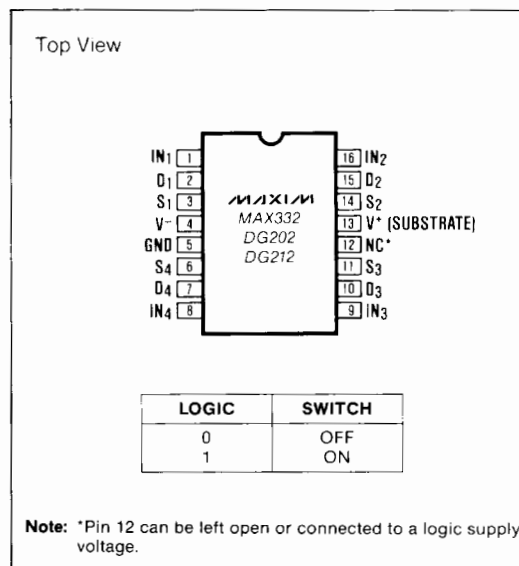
Top View

IN$_1$ 1
D$_1$ 2
S$_1$ 3
V$^-$ 4
GND 5
S$_4$ 6
D$_4$ 7
IN$_4$ 8

MAXIM
MAX332
DG202
DG212

16 IN$_2$
15 D$_2$
14 S$_2$
13 V$^+$ (SUBSTRATE)
12 NC*
11 S$_3$
10 D$_3$
9 IN$_3$

| LOGIC | SWITCH |
|---|---|
| 0 | OFF |
| 1 | ON |

Note: *Pin 12 can be left open or connected to a logic supply voltage.